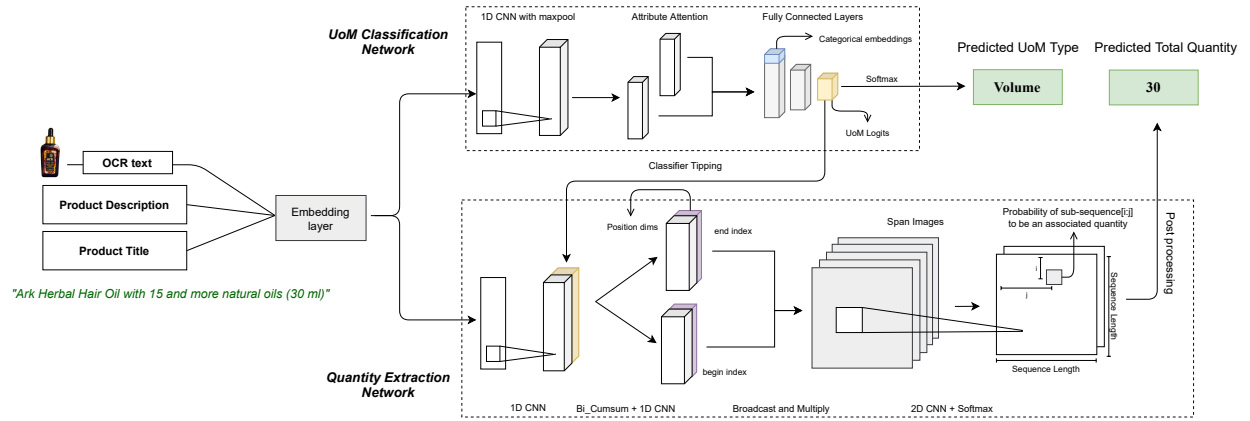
UoM Classification Network

1D CNN with maxpool

Attribute Attention

Fully Connected Layers

Categorical embeddings

Softmax

UoM Logits

Predicted UoM Type

Volume

Predicted Total Quantity

30

OCR text

Product Description

Product Title

Embedding layer

"Ark Herbal Hair Oil with 15 and more natural oils (30 ml)"

Classifier Tipping

Position dims

end index

begin index

Span Images

Probability of sub-sequence[i:j] to be an associated quantity

j

i

Sequence Length

Sequence Length

Post processing

Quantity Extraction Network

1D CNN

Bi_Cumsum + 1D CNN

Broadcast and Multiply

2D CNN + Softmax